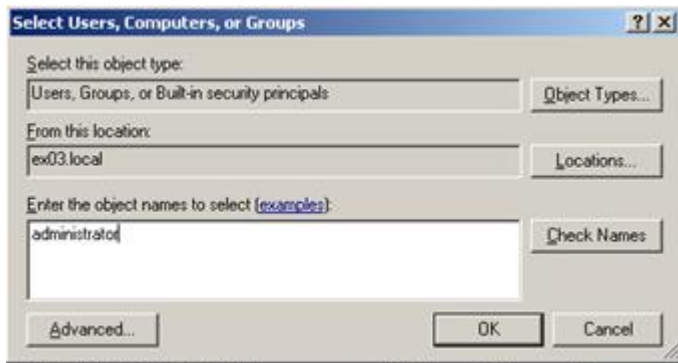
Select Users, Computers, or Groups

? X

Select this object type:

Users, Groups, or Built-in security principals

Object Types...

From this location:

ex03.local

Locations...

Enter the object names to select (examples):

administrator

Check Names

Advanced...

OK

Cancel